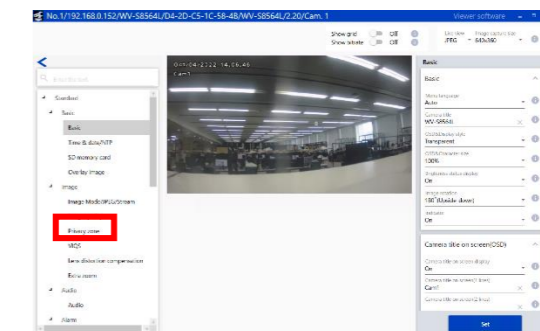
No.1/192.168.0.152/WV-S8564L/D4-2D-C5-1C-58-4B/WV-S8564L/2.20/Cam. 1

Viewer software

Show grid Off
Show website Off

Live view JPEG
Image capture size 640x360

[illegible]

Standard
Basic
Basic
Time & date/NTP
SD memory card
Overlay image
Image
Image Mode/JPEG/Stream
Privacy zone
VIQS
Lens distortion compensation
Extra zoom
Audio
Audio
Alarm

04-2022 14:06:48
Cam1

Basic

Basic

Menu language
Auto

Camera title
WV-S8564L

OSD display style
Transparent

OSD character size
130%

Brightness status display
On

Image rotation
180°(Upside down)

Indicator
On

Camera title on screen(OSD)

Camera title on screen display
On

Camera title on screen(1 line)
Cam1

Camera title on screen(2 lines)

Set